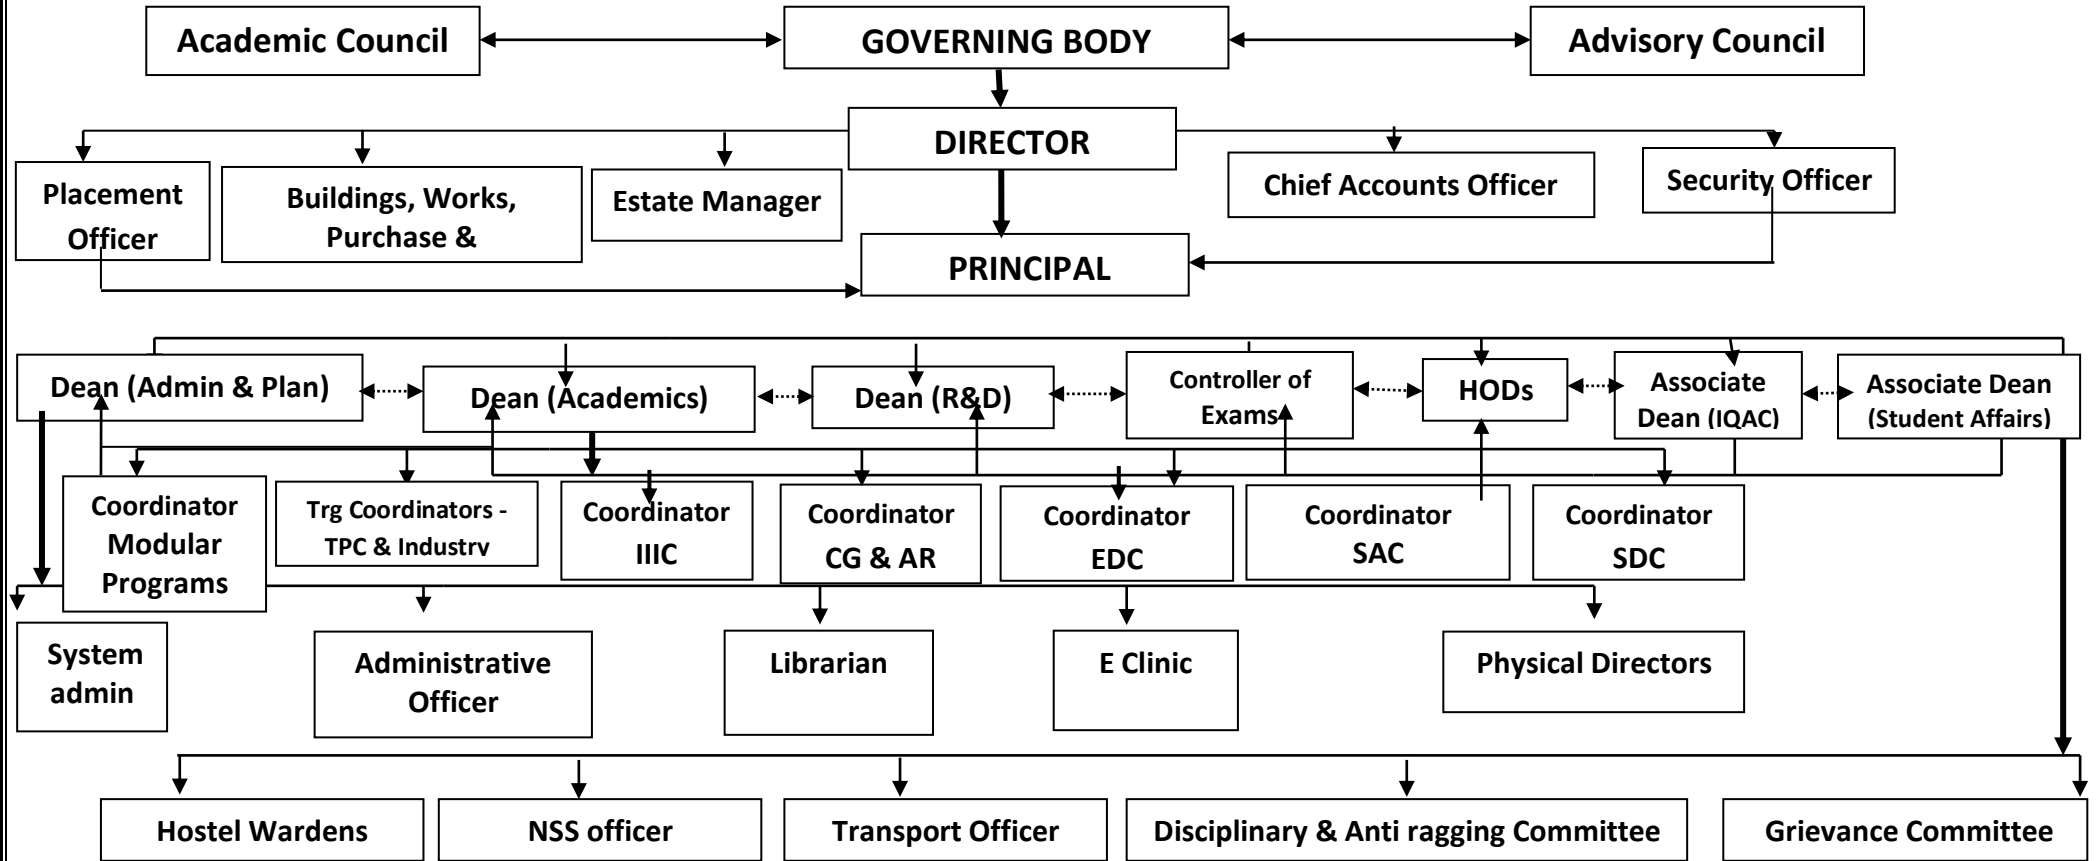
Academic Council

GOVERNING BODY

Advisory Council

DIRECTOR

Placement Officer

Buildings, Works, Purchase &

Estate Manager

Chief Accounts Officer

Security Officer

PRINCIPAL

Dean (Admin & Plan)

Dean (Academics)

Dean (R&D)

Controller of Exams

HODs

Associate Dean (IQAC)

Associate Dean (Student Affairs)

Coordinator Modular Programs

Trg Coordinators - TPC & Industry

Coordinator IIIC

Coordinator CG & AR

Coordinator EDC

Coordinator SAC

Coordinator SDC

System admin

Administrative Officer

Librarian

E Clinic

Physical Directors

Hostel Wardens

NSS officer

Transport Officer

Disciplinary & Anti ragging Committee

Grievance Committee